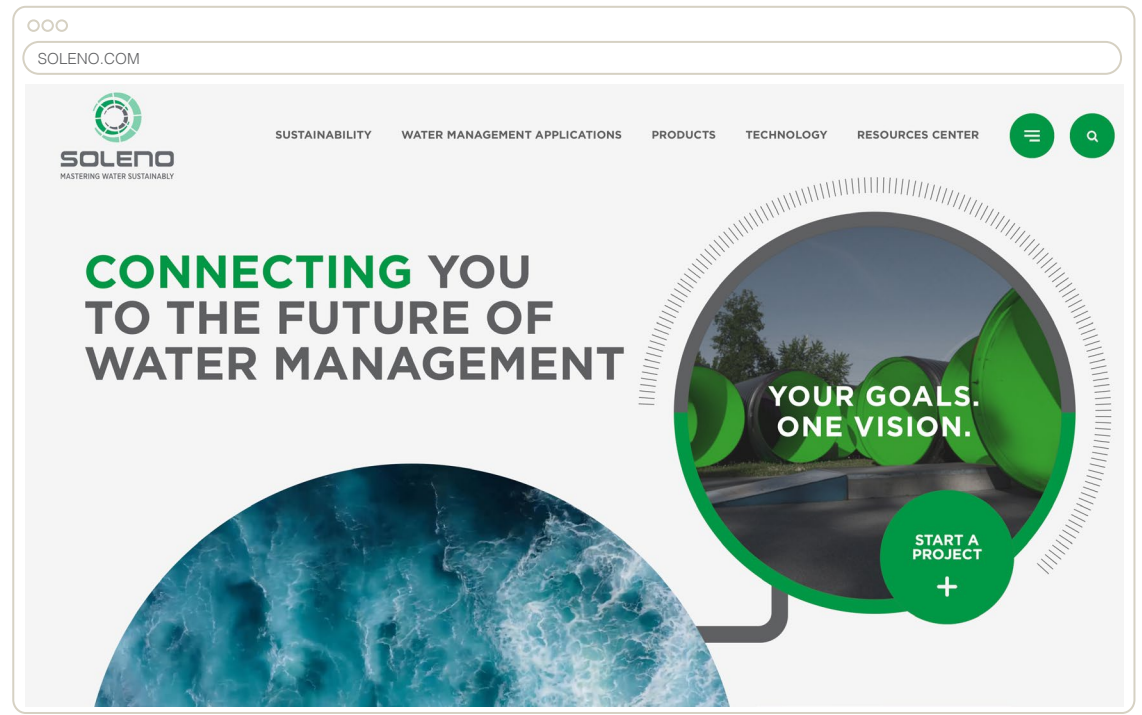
SOLENO.COM

SOLENO
MASTERING WATER SUSTAINABLY

SUSTAINABILITY WATER MANAGEMENT APPLICATIONS PRODUCTS TECHNOLOGY RESOURCES CENTER

CONNECTING YOU TO THE FUTURE OF WATER MANAGEMENT

YOUR GOALS. ONE VISION.

START A PROJECT
+